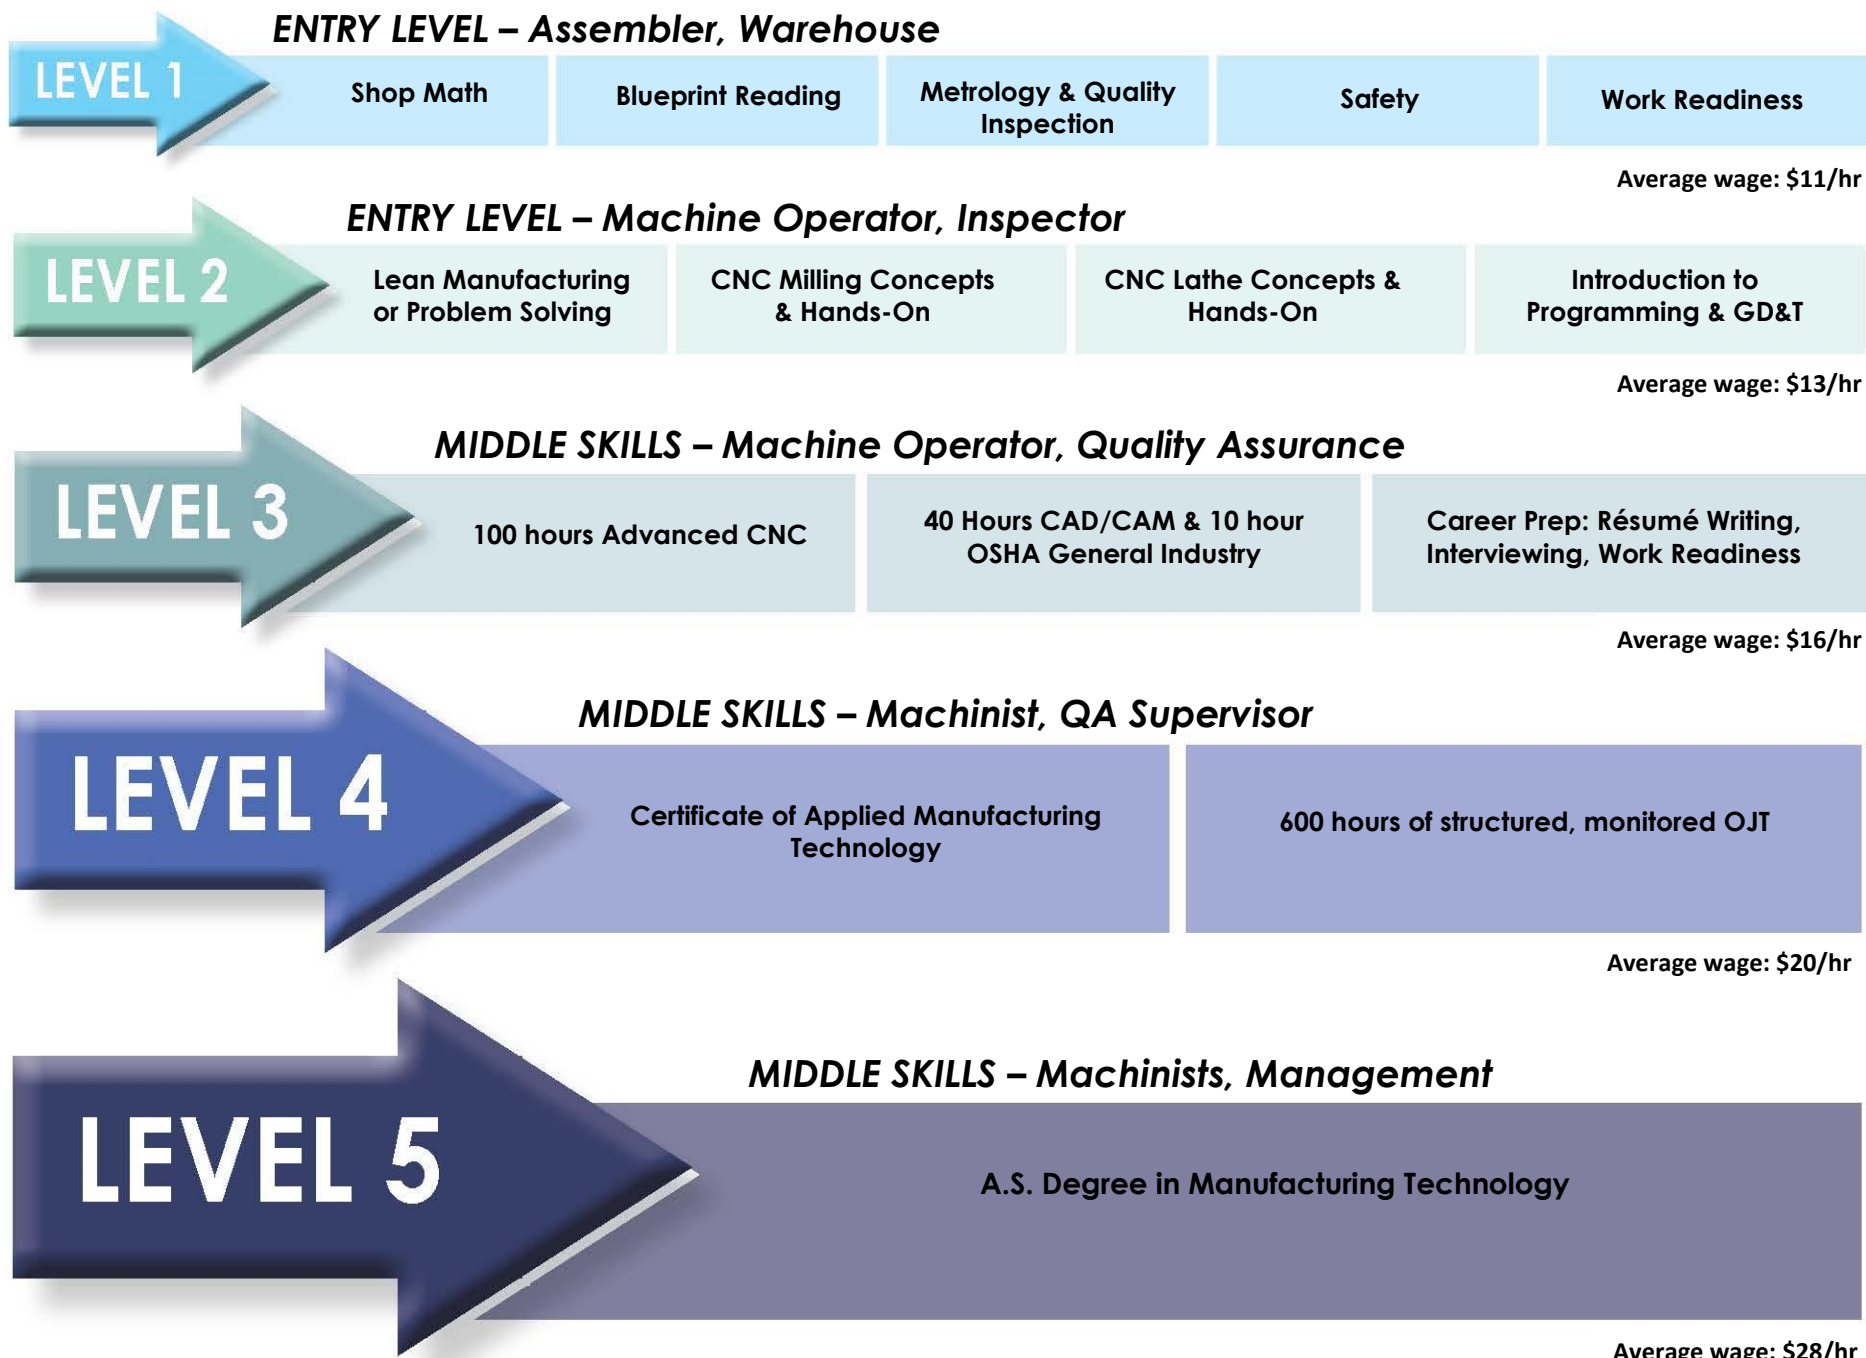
LEVEL 1

ENTRY LEVEL – Assembler, Warehouse

Shop Math

Blueprint Reading

Metrology & Quality Inspection

Safety

Work Readiness

Average wage: $11/hr

LEVEL 2

ENTRY LEVEL – Machine Operator, Inspector

Lean Manufacturing or Problem Solving

CNC Milling Concepts & Hands-On

CNC Lathe Concepts & Hands-On

Introduction to Programming & GD&T

Average wage: $13/hr

LEVEL 3

MIDDLE SKILLS – Machine Operator, Quality Assurance

100 hours Advanced CNC

40 Hours CAD/CAM & 10 hour OSHA General Industry

Career Prep: Résumé Writing, Interviewing, Work Readiness

Average wage: $16/hr

LEVEL 4

MIDDLE SKILLS – Machinist, QA Supervisor

Certificate of Applied Manufacturing Technology

600 hours of structured, monitored OJT

Average wage: $20/hr

LEVEL 5

MIDDLE SKILLS – Machinists, Management

A.S. Degree in Manufacturing Technology

Average wage: $28/hr